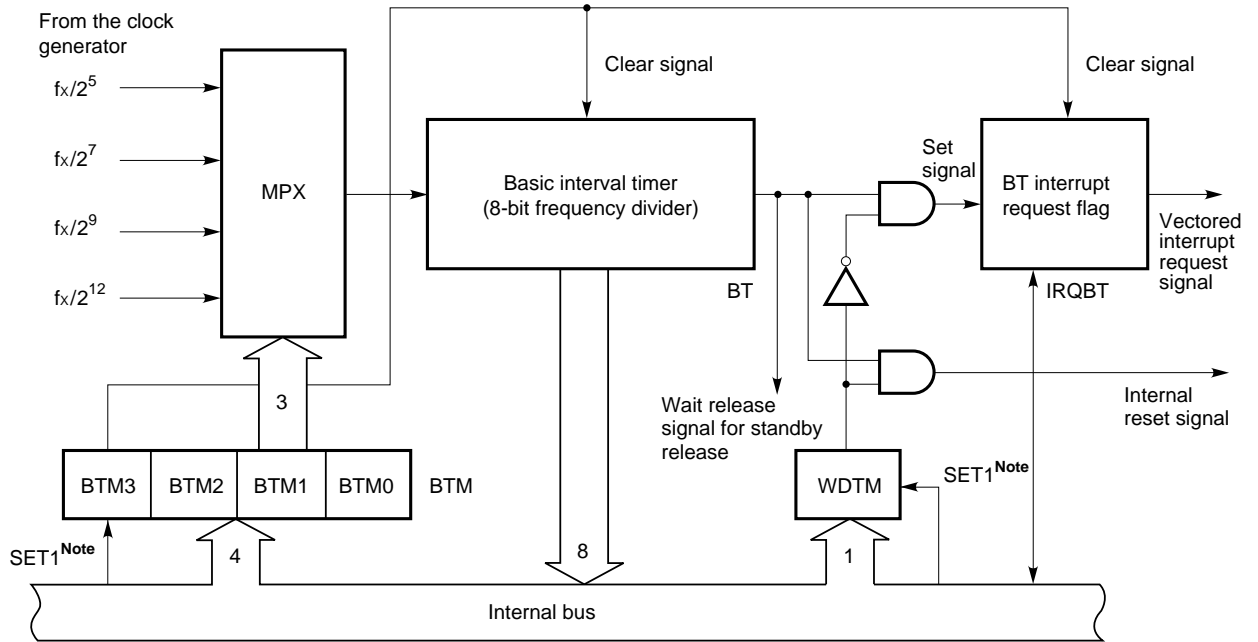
From the clock generator

$f_X/2^5$

$f_X/2^7$

$f_X/2^9$

$f_X/2^{12}$

MPX

Clear signal

Clear signal

Basic interval timer (8-bit frequency divider)

Set signal

BT interrupt request flag

Vectored interrupt request signal

BT

IRQBT

Internal reset signal

Wait release signal for standby release

3

BTM3 | BTM2 | BTM1 | BTM0

BTM

WDTM

SET1$^{\text{Note}}$

SET1$^{\text{Note}}$

4

8

1

Internal bus